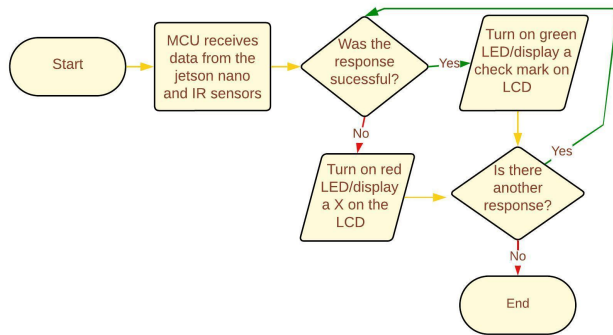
Start

MCU receives data from the jetson nano and IR sensors

Was the response sucessful?

Yes

Turn on green LED/display a check mark on LCD

No

Turn on red LED/display a X on the LCD

Is there another response?

Yes

No

End